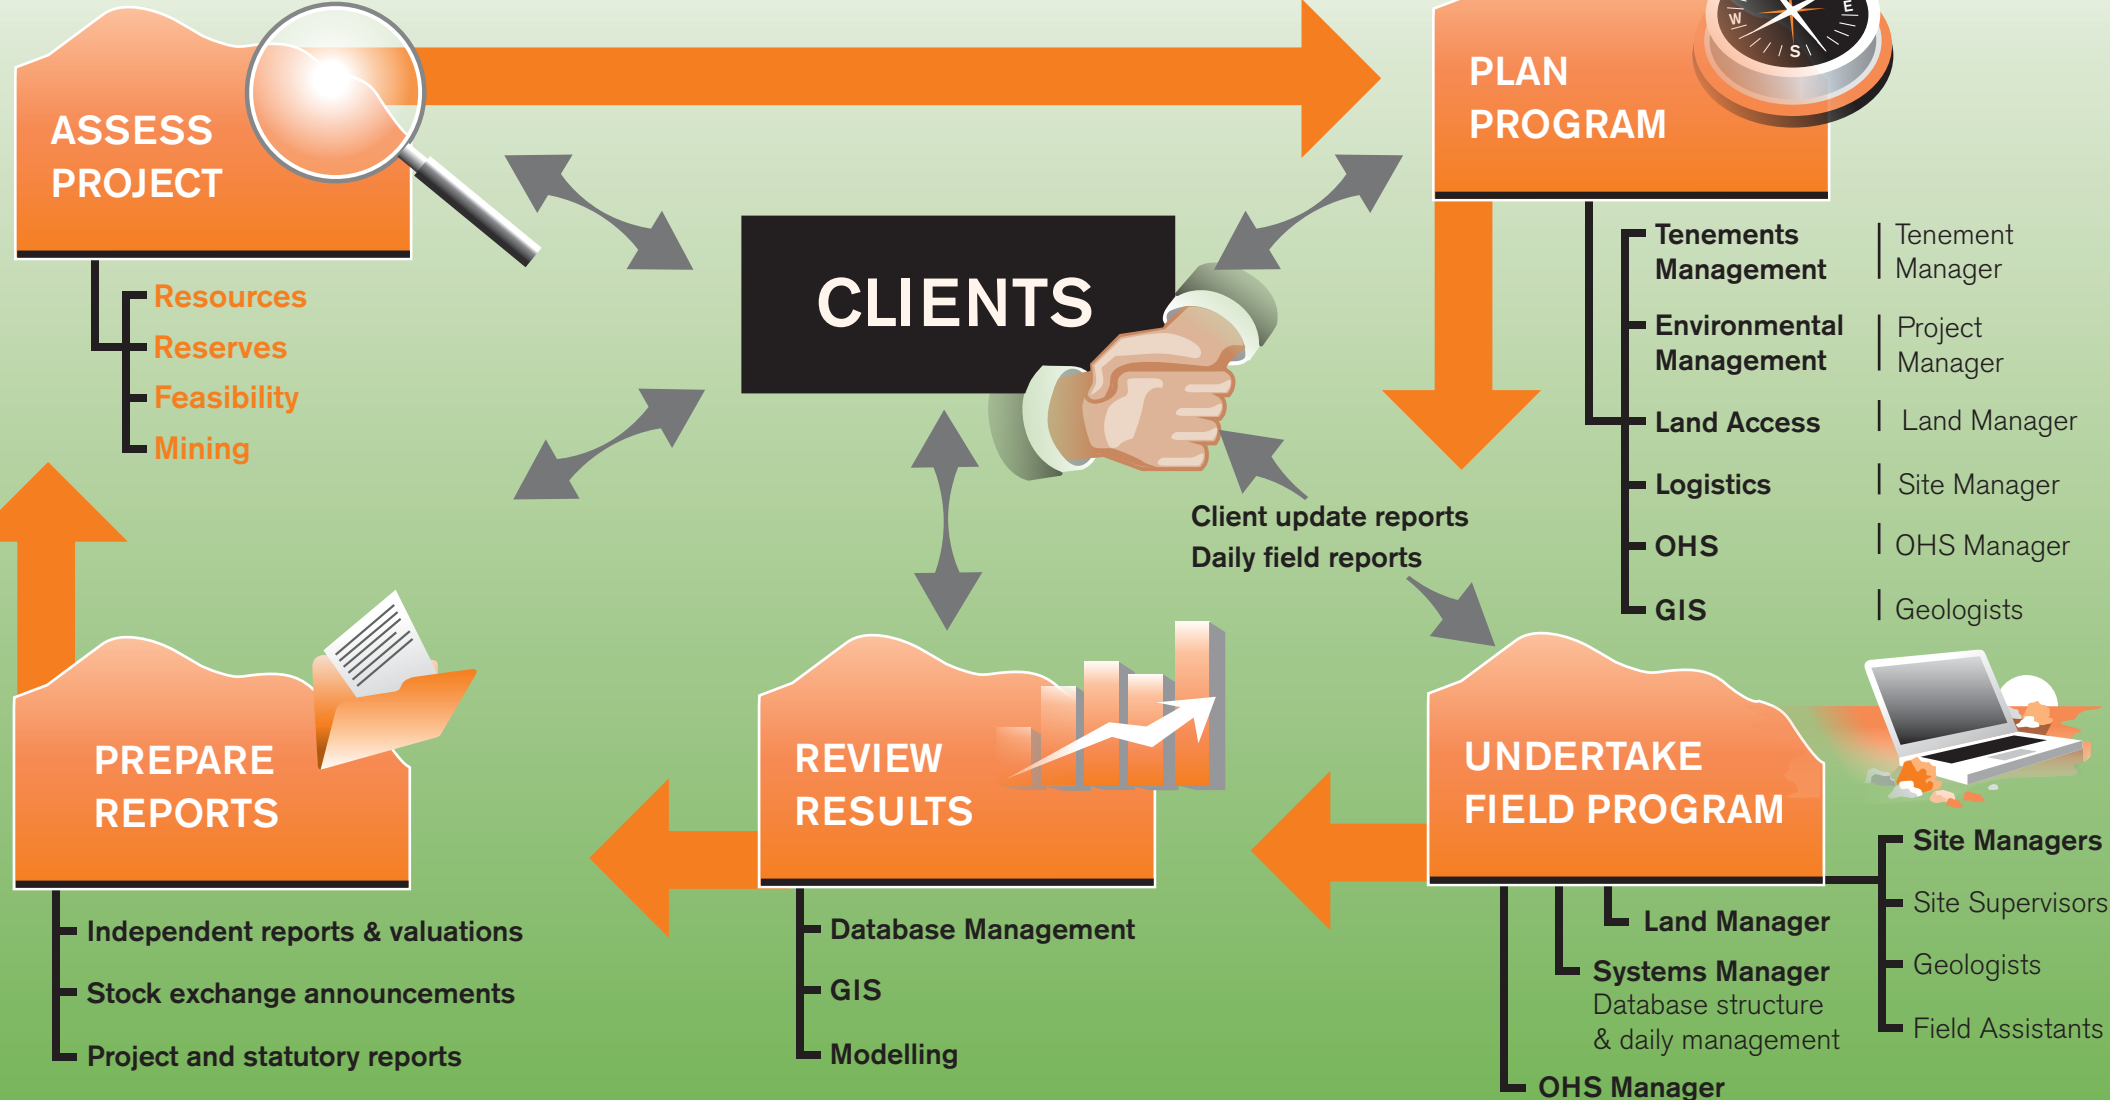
ASSESS PROJECT

Resources
Reserves
Feasibility
Mining

CLIENTS

W E S

PLAN PROGRAM

| | |
|---|---|
| Tenements Management | Tenement Manager |
| Environmental Management | Project Manager |
| Land Access | Land Manager |
| Logistics | Site Manager |
| OHS | OHS Manager |
| GIS | Geologists |

Client update reports
Daily field reports

PREPARE REPORTS

Independent reports & valuations
Stock exchange announcements
Project and statutory reports

REVIEW RESULTS

Database Management
GIS
Modelling

UNDERTAKE FIELD PROGRAM

Land Manager
Systems Manager
Database structure & daily management
OHS Manager

Site Managers
Site Supervisors
Geologists
Field Assistants